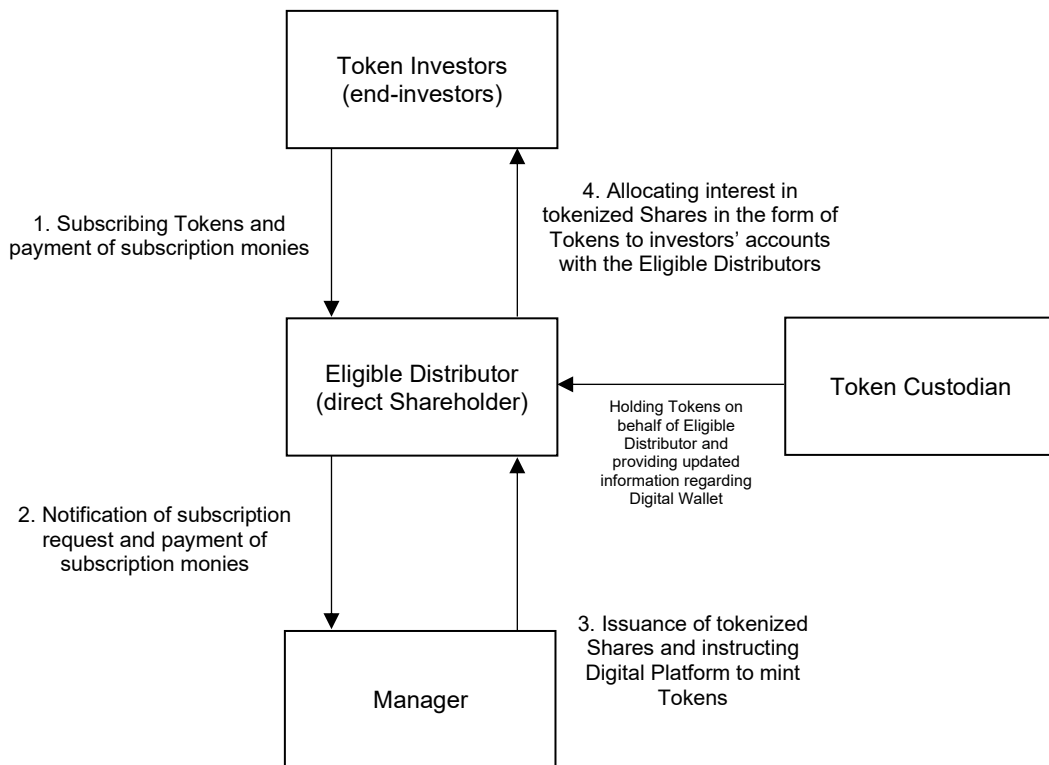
Token Investors (end-investors)

1. Subscribing Tokens and payment of subscription monies

4. Allocating interest in tokenized Shares in the form of Tokens to investors' accounts with the Eligible Distributors

Eligible Distributor (direct Shareholder)

Token Custodian

Holding Tokens on behalf of Eligible Distributor and providing updated information regarding Digital Wallet

2. Notification of subscription request and payment of subscription monies

3. Issuance of tokenized Shares and instructing Digital Platform to mint Tokens

Manager